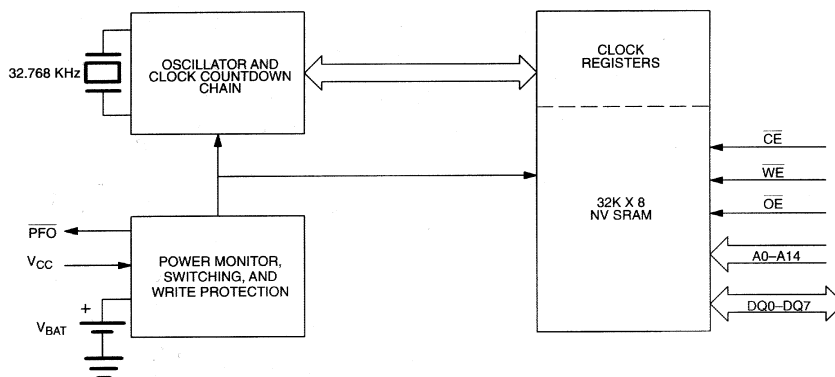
32.768 KHz

OSCILLATOR AND CLOCK COUNTDOWN CHAIN

CLOCK REGISTERS

32K X 8 NV SRAM

$\overline{CE}$

$\overline{WE}$

$\overline{OE}$

A0–A14

DQ0–DQ7

$\overline{PFO}$

$V_{CC}$

+

$V_{BAT}$

POWER MONITOR, SWITCHING, AND WRITE PROTECTION